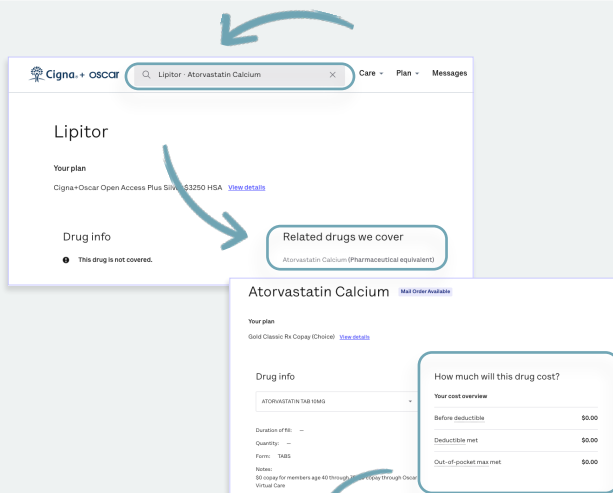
Cigna + oscar

Lipitor · Atorvastatin Calcium

Care Plan Messages

Lipitor

Your plan

Cigna+Oscar Open Access Plus Silver $3250 HSA View details

Drug info

This drug is not covered.

Related drugs we cover

Atorvastatin Calcium (Pharmaceutical equivalent)

Atorvastatin Calcium Mail Order Available

Your plan

Gold Classic Rx Copay (Choice) View details

Drug info

ATORVASTATIN TAB 10MG

Duration of fill: —

Quantity: —

Form: TABS

Notes:
$0 copay for members age 40 through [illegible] copay through Oscar Virtual Care

How much will this drug cost?

Your cost overview

| | |
|---|---|
| Before deductible | $0.00 |
| Deductible met | $0.00 |
| Out-of-pocket max met | $0.00 |